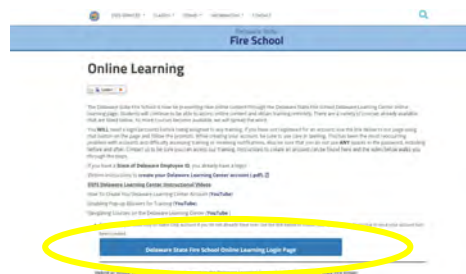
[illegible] CLASSES OTHER INFORMATION CONTACT

Delaware State
Fire School

Online Learning

The Delaware State Fire School is now be presenting new online content through the Delaware State Fire School Delaware Learning Center online learning page. Students will continue to be able to access online content and obtain training remotely. There are a variety of courses already available that are listed below. As more courses become available, we will spread the word.

You WILL need a login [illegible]

If you have a State of Delaware Employee ID, you already have a login!

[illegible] create your Delaware Learning Center account (.pdf)

DSFS Delaware Learning Center Instructional Videos

How To Create Your Delaware Learning Center Account (YouTube)

Disabling Pop-up Blockers for Training (YouTube)

Navigating Courses on the Delaware Learning Center (YouTube)

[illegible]

Delaware State Fire School Online Learning Login Page

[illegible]